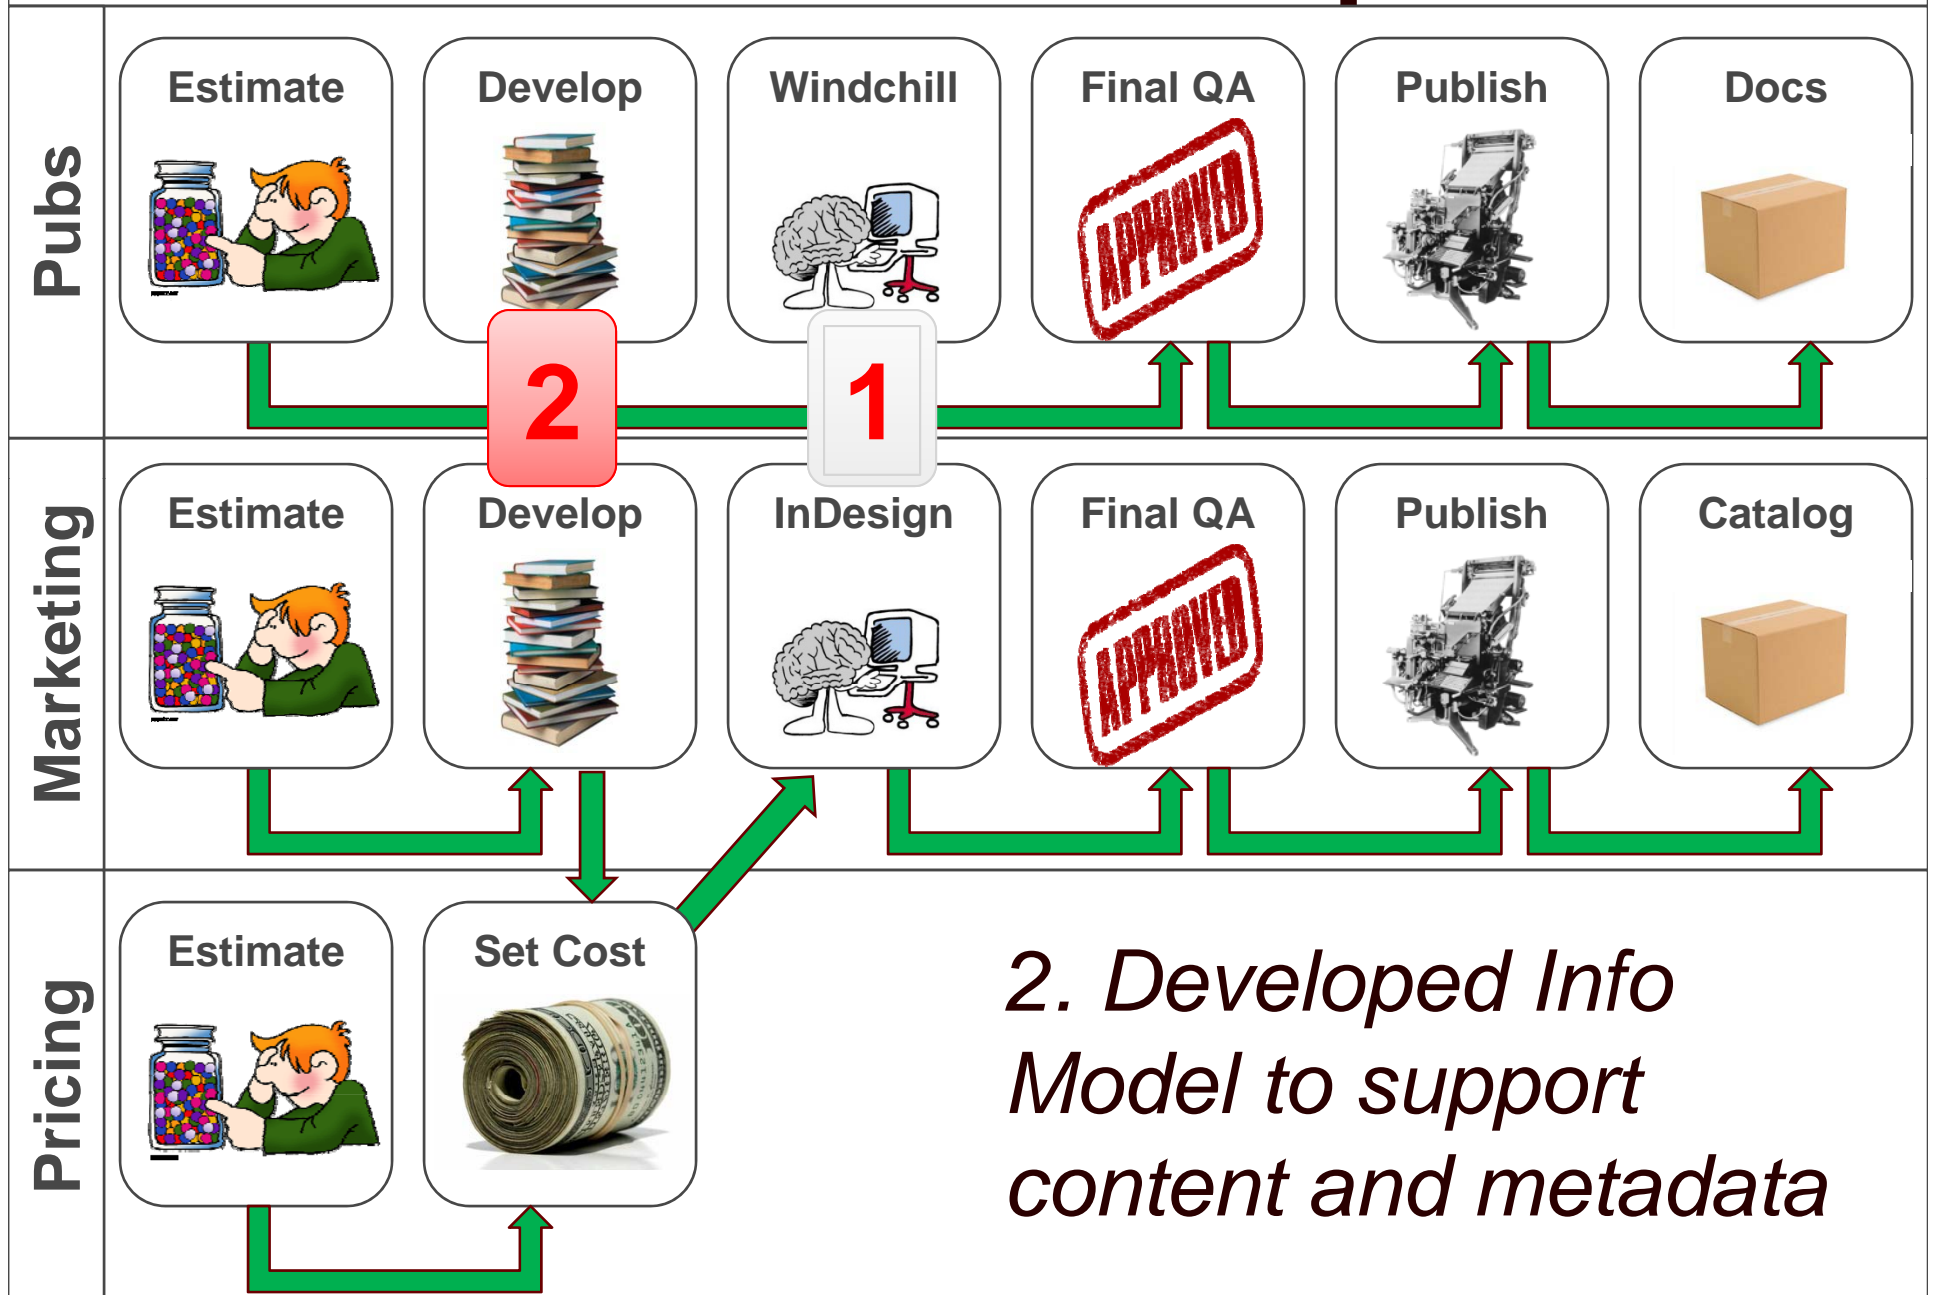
Pubs

Estimate

Develop

Windchill

Final QA

APPROVED

Publish

Docs

2

1

Marketing

Estimate

Develop

InDesign

Final QA

APPROVED

Publish

Catalog

Pricing

Estimate

Set Cost

2. Developed Info Model to support content and metadata